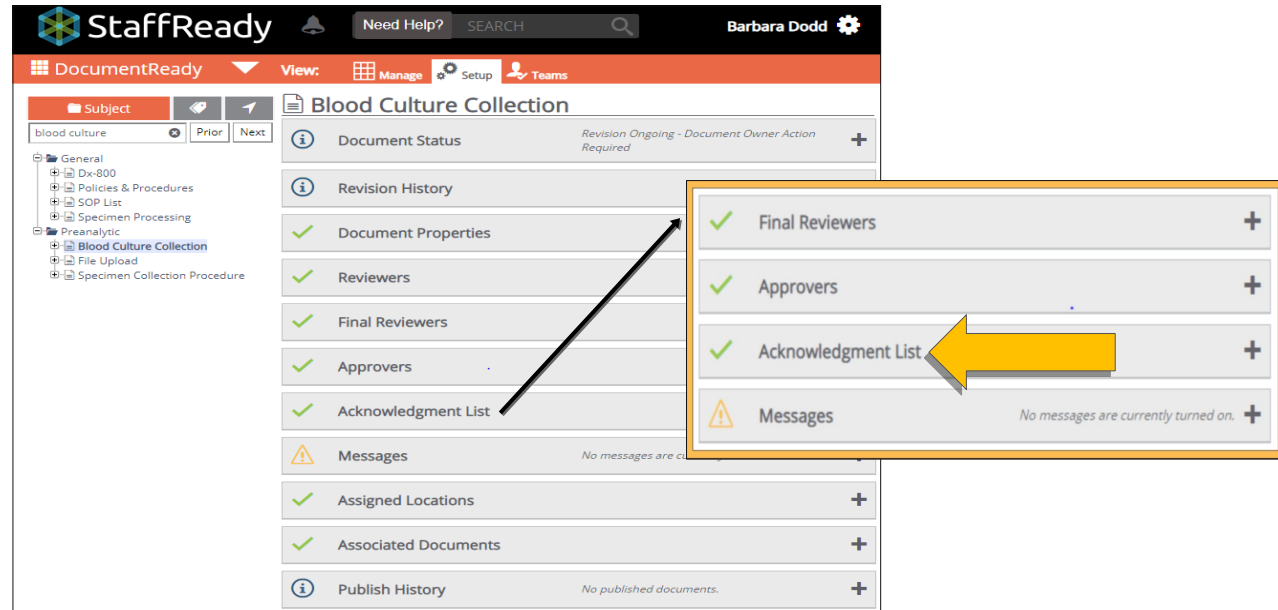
StaffReady
Need Help? SEARCH
Barbara Dodd
DocumentReady View: Manage Setup Teams
Subject
blood culture Prior Next
General
Dx-800
Policies & Procedures
SOP List
Specimen Processing
Preanalytic
Blood Culture Collection
File Upload
Specimen Collection Procedure

Blood Culture Collection
Document Status Revision Ongoing - Document Owner Action Required +
Revision History
Document Properties
Reviewers
Final Reviewers
Approvers
Acknowledgment List
Messages No messages are cu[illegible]
Assigned Locations +
Associated Documents +
Publish History No published documents. +

Final Reviewers +
Approvers +
Acknowledgment List +
Messages No messages are currently turned on. +